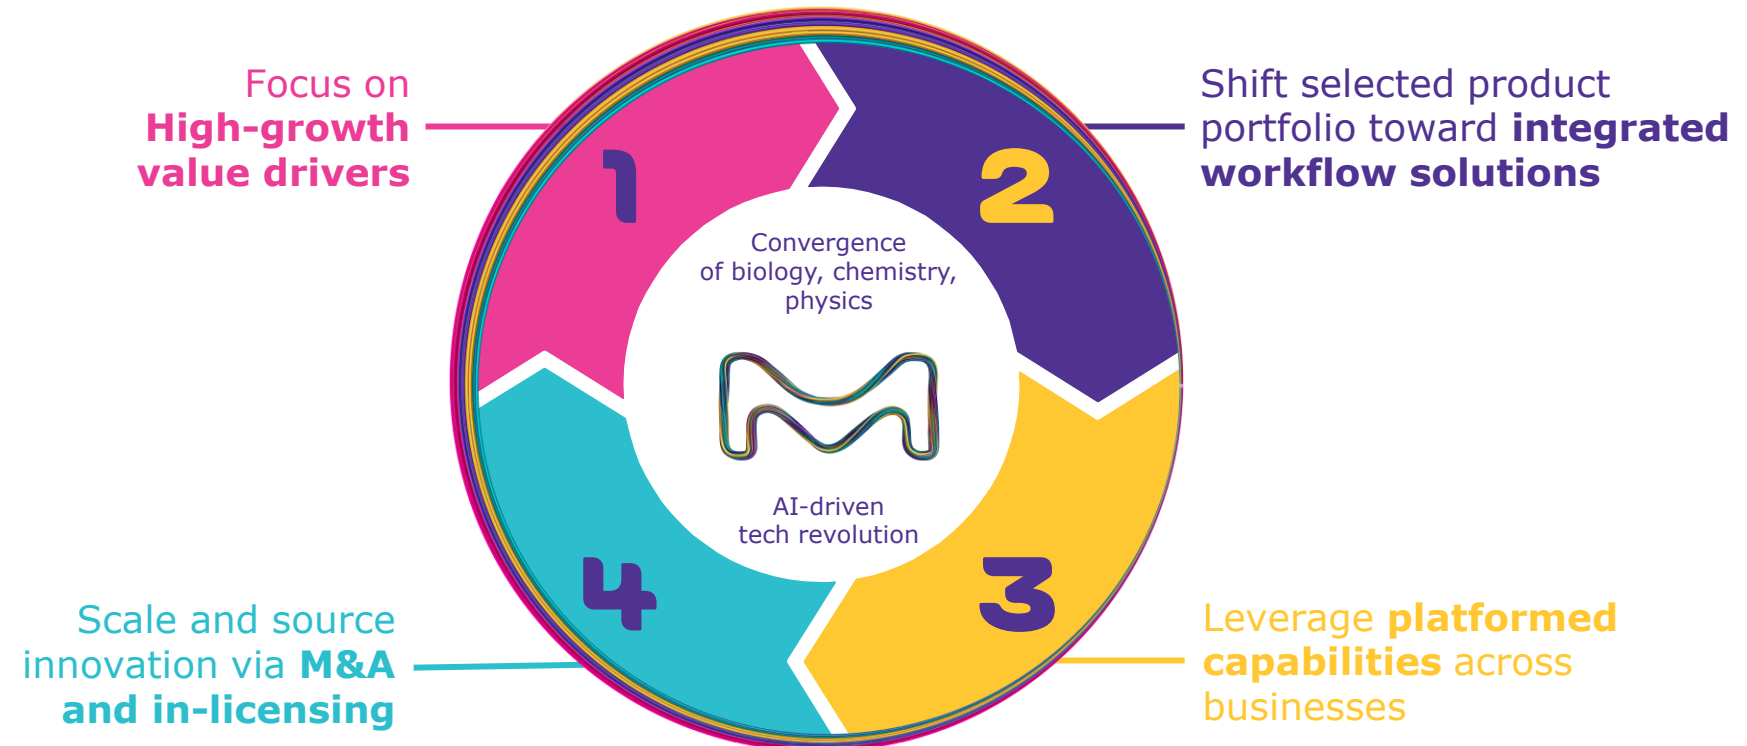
Focus on **High-growth value drivers**

1

2

Shift selected product portfolio toward **integrated workflow solutions**

Convergence of biology, chemistry, physics

AI-driven tech revolution

4

3

Scale and source innovation via **M&A and in-licensing**

Leverage **platformed capabilities** across businesses